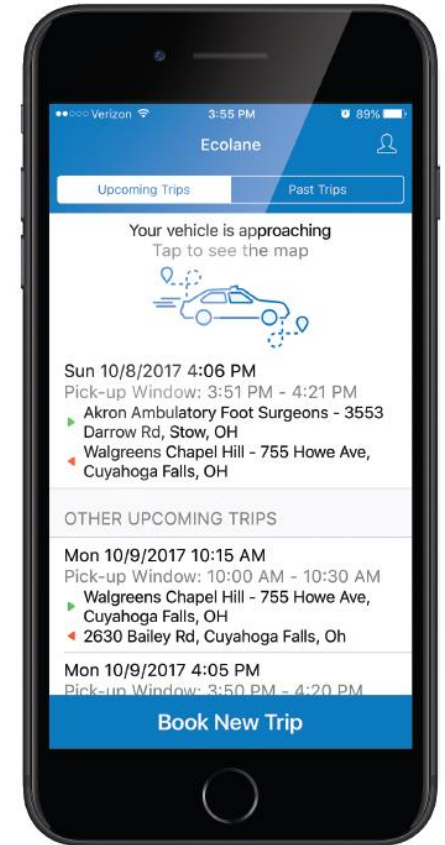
●●○○○ Verizon 3:55 PM 89%

Ecolane

Upcoming Trips | Past Trips

Your vehicle is approaching
Tap to see the map

Sun 10/8/2017 4:06 PM
Pick-up Window: 3:51 PM - 4:21 PM
Akron Ambulatory Foot Surgeons - 3553 Darrow Rd, Stow, OH
Walgreens Chapel Hill - 755 Howe Ave, Cuyahoga Falls, OH

OTHER UPCOMING TRIPS

Mon 10/9/2017 10:15 AM
Pick-up Window: 10:00 AM - 10:30 AM
Walgreens Chapel Hill - 755 Howe Ave, Cuyahoga Falls, OH
2630 Bailey Rd, Cuyahoga Falls, Oh

Mon 10/9/2017 4:05 PM
Pick-up Window: 3:50 PM - 4:20 PM

Book New Trip